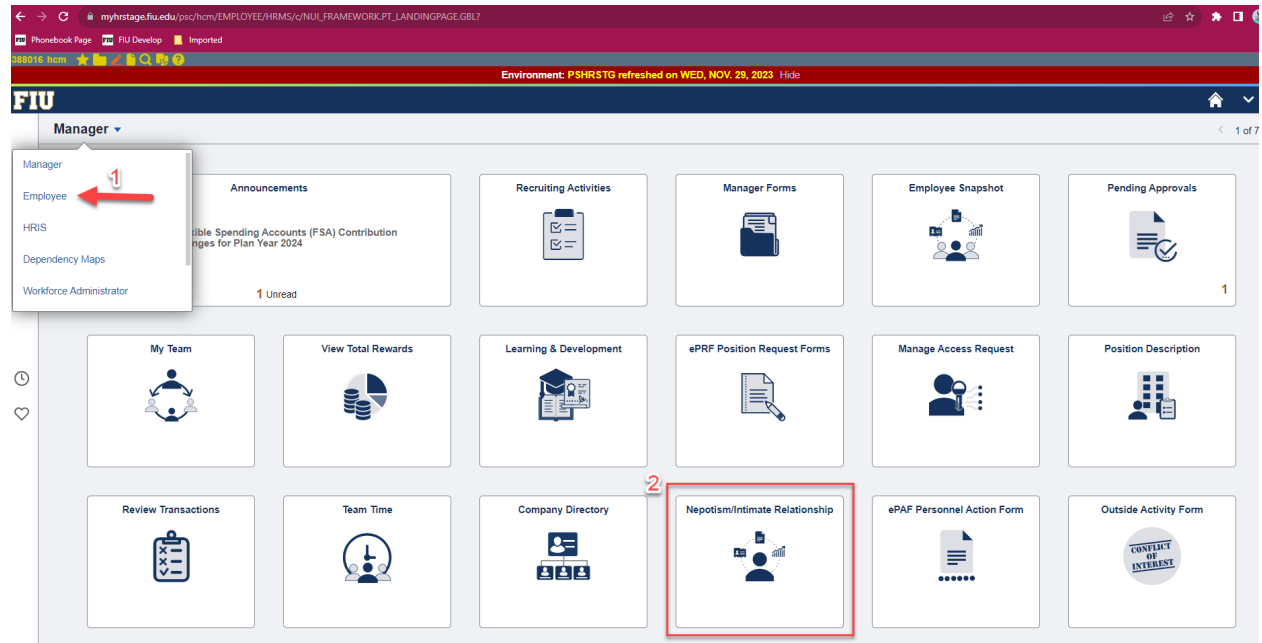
myhrstage.fiu.edu/psc/hcm/EMPLOYEE/HRMS/c/NUI_FRAMEWORK.PT_LANDINGPAGE.GBL?

Phonebook Page FIU Develop Imported

388016 hcm

Environment: PSHRSTG refreshed on WED, NOV. 29, 2023 Hide

FIU

Manager

1 of 7

Manager
Employee
HRIS
Dependency Maps
Workforce Administrator

1

Announcements
xible Spending Accounts (FSA) Contribution nges for Plan Year 2024
1 Unread

Recruiting Activities

Manager Forms

Employee Snapshot

Pending Approvals
1

My Team

View Total Rewards

Learning & Development

ePRF Position Request Forms

Manage Access Request

Position Description

2

Review Transactions

Team Time

Company Directory

Nepotism/Intimate Relationship

ePAF Personnel Action Form

Outside Activity Form
CONFLICT OF INTEREST